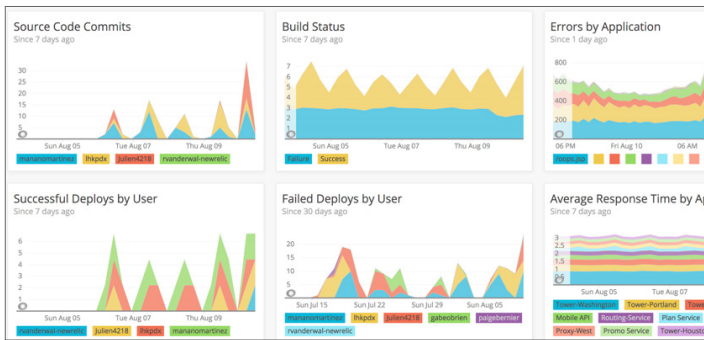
Source Code Commits
Since 7 days ago

30
25
20
15
10
5

Sun Aug 05 Tue Aug 07 Thu Aug 09

mananomartinez lhkpdx Julien4218 rvanderwal-newrelic

Build Status
Since 7 days ago

7
6
5
4
3
2
1

Sun Aug 05 Tue Aug 07 Thu Aug 09

Failure Success

Errors by Application
Since 1 day ago

800
600
400
200

06 PM Fri Aug 10 12 PM

/oops.jsp

Successful Deploys by User
Since 7 days ago

6
5
4
3
2
1

Sun Aug 05 Tue Aug 07 Thu Aug 09

rvanderwal-newrelic Julien4218 lhkpdx mananomartinez

Failed Deploys by User
Since 30 days ago

20
15
10
5

Sun Jul 15 Sun Jul 22 Sun Jul 29 Sun Aug 05

mananomartinez lhkpdx Julien4218 gabeobrien paigebernier rvanderwal-newrelic

Average Response Time by Ap
Since 7 days ago

3.5
3
2.5
2
1.5
1
0.5

Tower-Washington Tower-Portland Towe
Mobile API Routing-Service Plan Service
Proxy-West Promo Service Tower-Housto